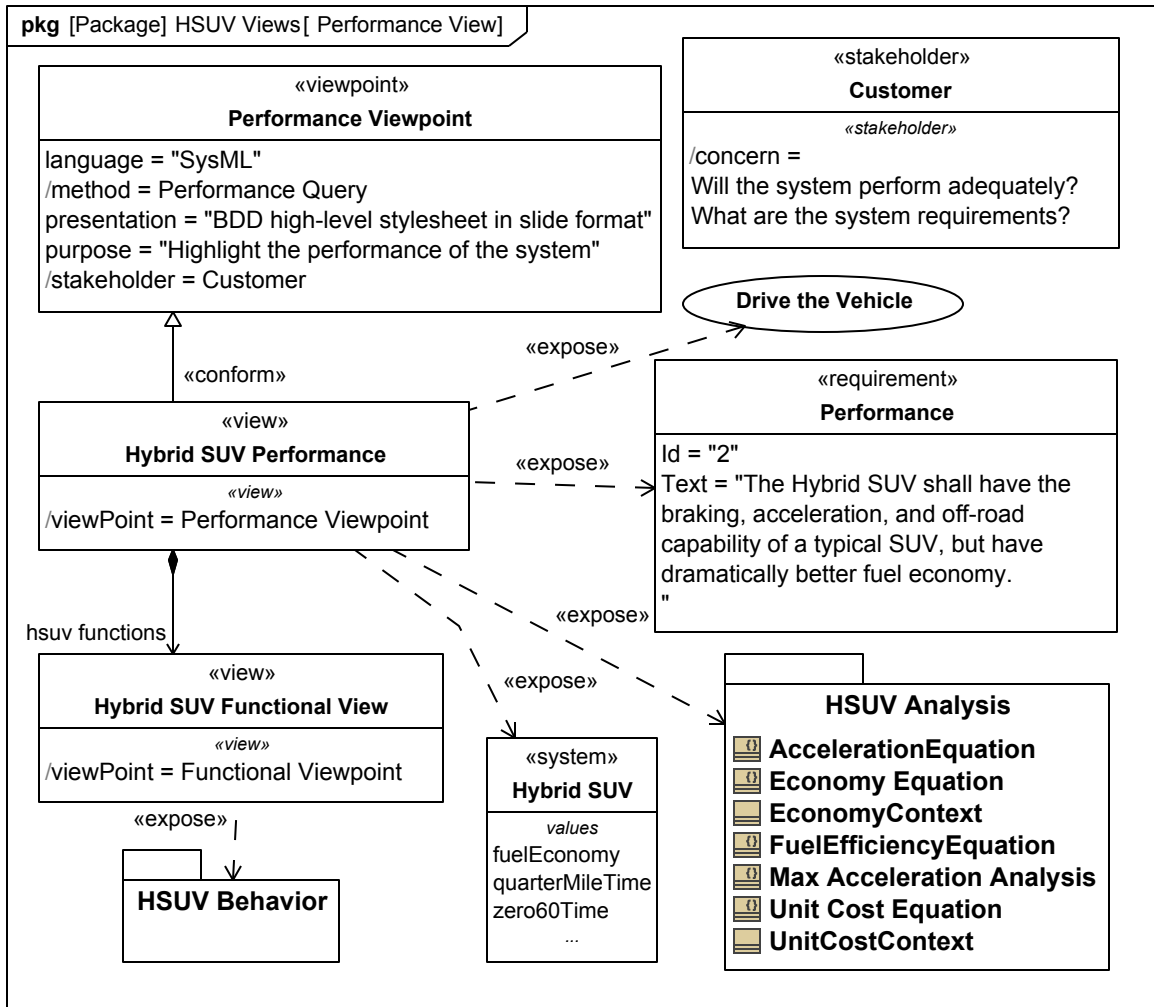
pkg [Package] HSUV Views[ Performance View]

«viewpoint»
Performance Viewpoint
language = "SysML"
/method = Performance Query
presentation = "BDD high-level stylesheet in slide format"
purpose = "Highlight the performance of the system"
/stakeholder = Customer

«stakeholder»
Customer
«stakeholder»
/concern =
Will the system perform adequately?
What are the system requirements?

Drive the Vehicle

«expose»

«conform»

«requirement»
Performance
Id = "2"
Text = "The Hybrid SUV shall have the braking, acceleration, and off-road capability of a typical SUV, but have dramatically better fuel economy.
"

«view»
Hybrid SUV Performance
«view»
/viewPoint = Performance Viewpoint

«expose»

«expose»

hsuv functions

«expose»

«view»
Hybrid SUV Functional View
«view»
/viewPoint = Functional Viewpoint

«system»
Hybrid SUV
values
fuelEconomy
quarterMileTime
zero60Time
...

HSUV Analysis
AccelerationEquation
Economy Equation
EconomyContext
FuelEfficiencyEquation
Max Acceleration Analysis
Unit Cost Equation
UnitCostContext

«expose»

HSUV Behavior